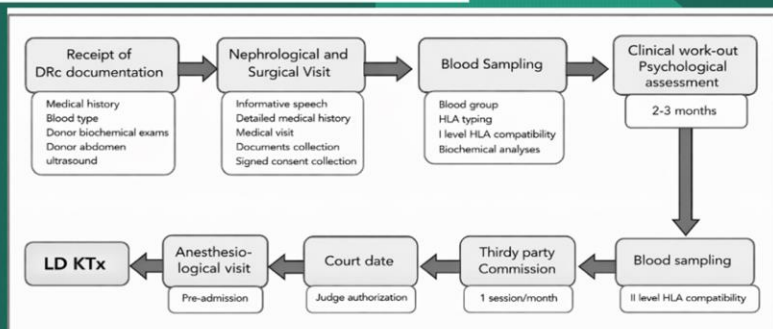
Receipt of DRc documentation

Medical history
Blood type
Donor biochemical exams
Donor abdomen ultrasound

Nephrological and Surgical Visit

Informative speech
Detailed medical history
Medical visit
Documents collection
Signed consent collection

Blood Sampling

Blood group
HLA typing
I level HLA compatibility
Biochemical analyses

Clinical work-out Psychological assessment

2-3 months

Blood sampling

II level HLA compatibility

Thirdy party Commission

1 session/month

Court date

Judge authorization

Anesthesiological visit

Pre-admission

LD KTx